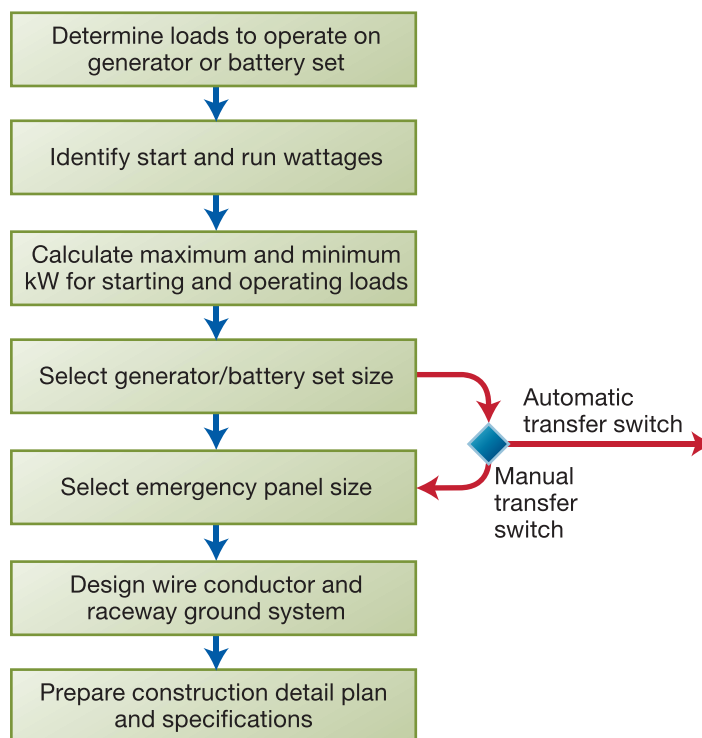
Determine loads to operate on generator or battery set

Identify start and run wattages

Calculate maximum and minimum kW for starting and operating loads

Select generator/battery set size

Automatic transfer switch

Manual transfer switch

Select emergency panel size

Design wire conductor and raceway ground system

Prepare construction detail plan and specifications